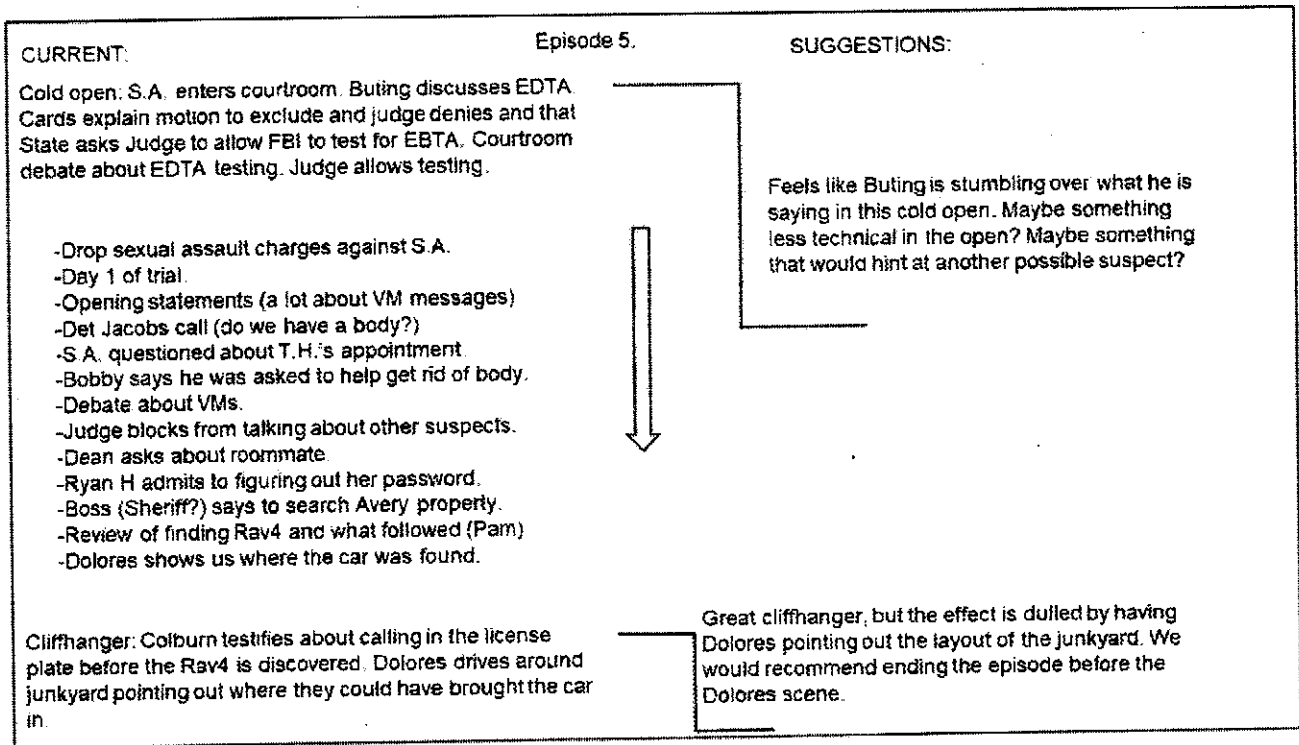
CURRENT:

Episode 5.

SUGGESTIONS:

Cold open: S.A. enters courtroom. Buting discusses EDTA. Cards explain motion to exclude and judge denies and that State asks Judge to allow FBI to test for EBTA. Courtroom debate about EDTA testing. Judge allows testing.

Feels like Buting is stumbling over what he is saying in this cold open. Maybe something less technical in the open? Maybe something that would hint at another possible suspect?

-Drop sexual assault charges against S.A.
-Day 1 of trial.
-Opening statements (a lot about VM messages)
-Det Jacobs call (do we have a body?)
-S.A. questioned about T.H.'s appointment.
-Bobby says he was asked to help get rid of body.
-Debate about VMs.
-Judge blocks from talking about other suspects.
-Dean asks about roommate.
-Ryan H admits to figuring out her password.
-Boss (Sheriff?) says to search Avery property.
-Review of finding Rav4 and what followed (Pam)
-Dolores shows us where the car was found.

Cliffhanger: Colburn testifies about calling in the license plate before the Rav4 is discovered. Dolores drives around junkyard pointing out where they could have brought the car in.

Great cliffhanger, but the effect is dulled by having Dolores pointing out the layout of the junkyard. We would recommend ending the episode before the Dolores scene.